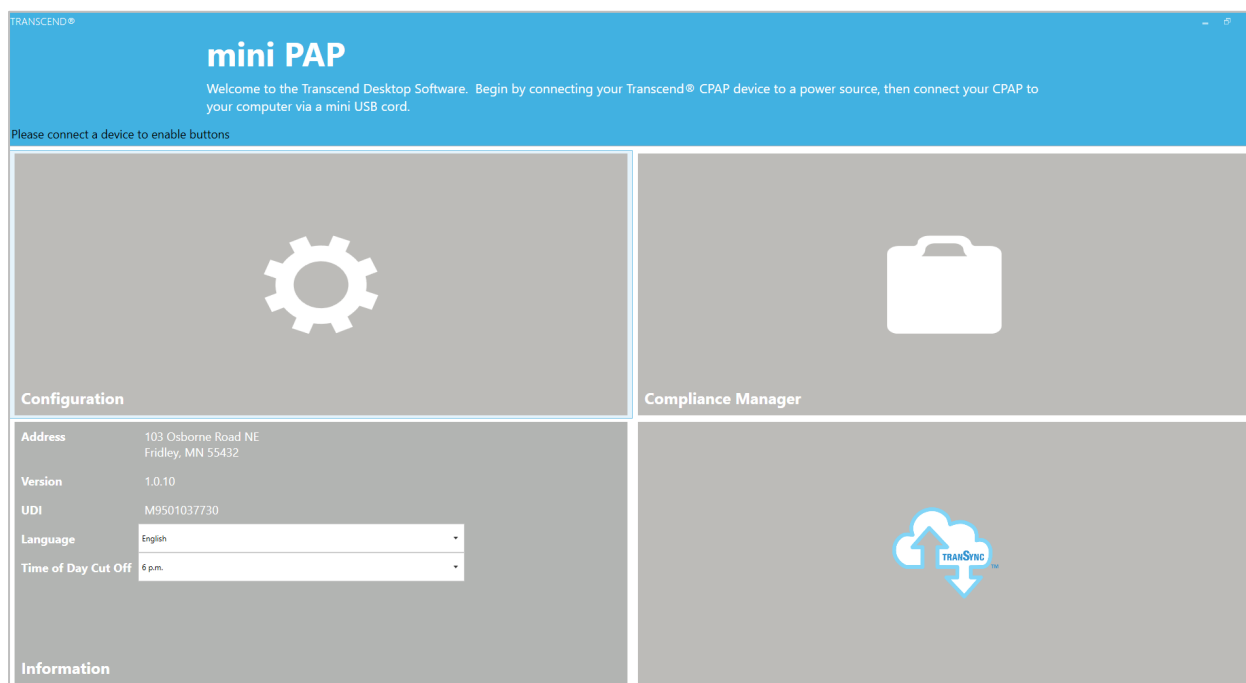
TRANSCEND®

mini PAP

Welcome to the Transcend Desktop Software. Begin by connecting your Transcend® CPAP device to a power source, then connect your CPAP to your computer via a mini USB cord.

Please connect a device to enable buttons

Configuration

Compliance Manager

| Address | 103 Osborne Road NE Fridley, MN 55432 |
|---|---|
| Version | 1.0.10 |
| UDI | M9501037730 |
| Language | English |
| Time of Day Cut Off | 6 p.m. |

Information

TRANSYNC ™